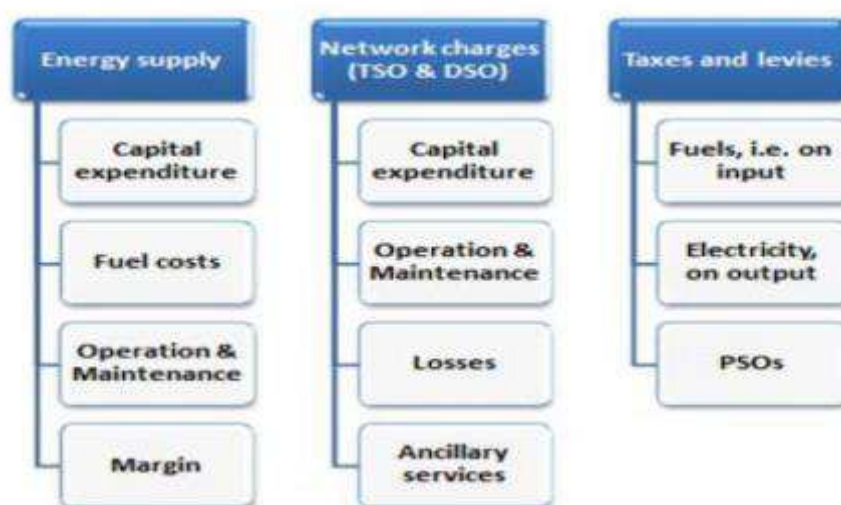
Energy supply

Capital expenditure

Fuel costs

Operation & Maintenance

Margin

Network charges (TSO & DSO)

Capital expenditure

Operation & Maintenance

Losses

Ancillary services

Taxes and levies

Fuels, i.e. on input

Electricity, on output

PSOs